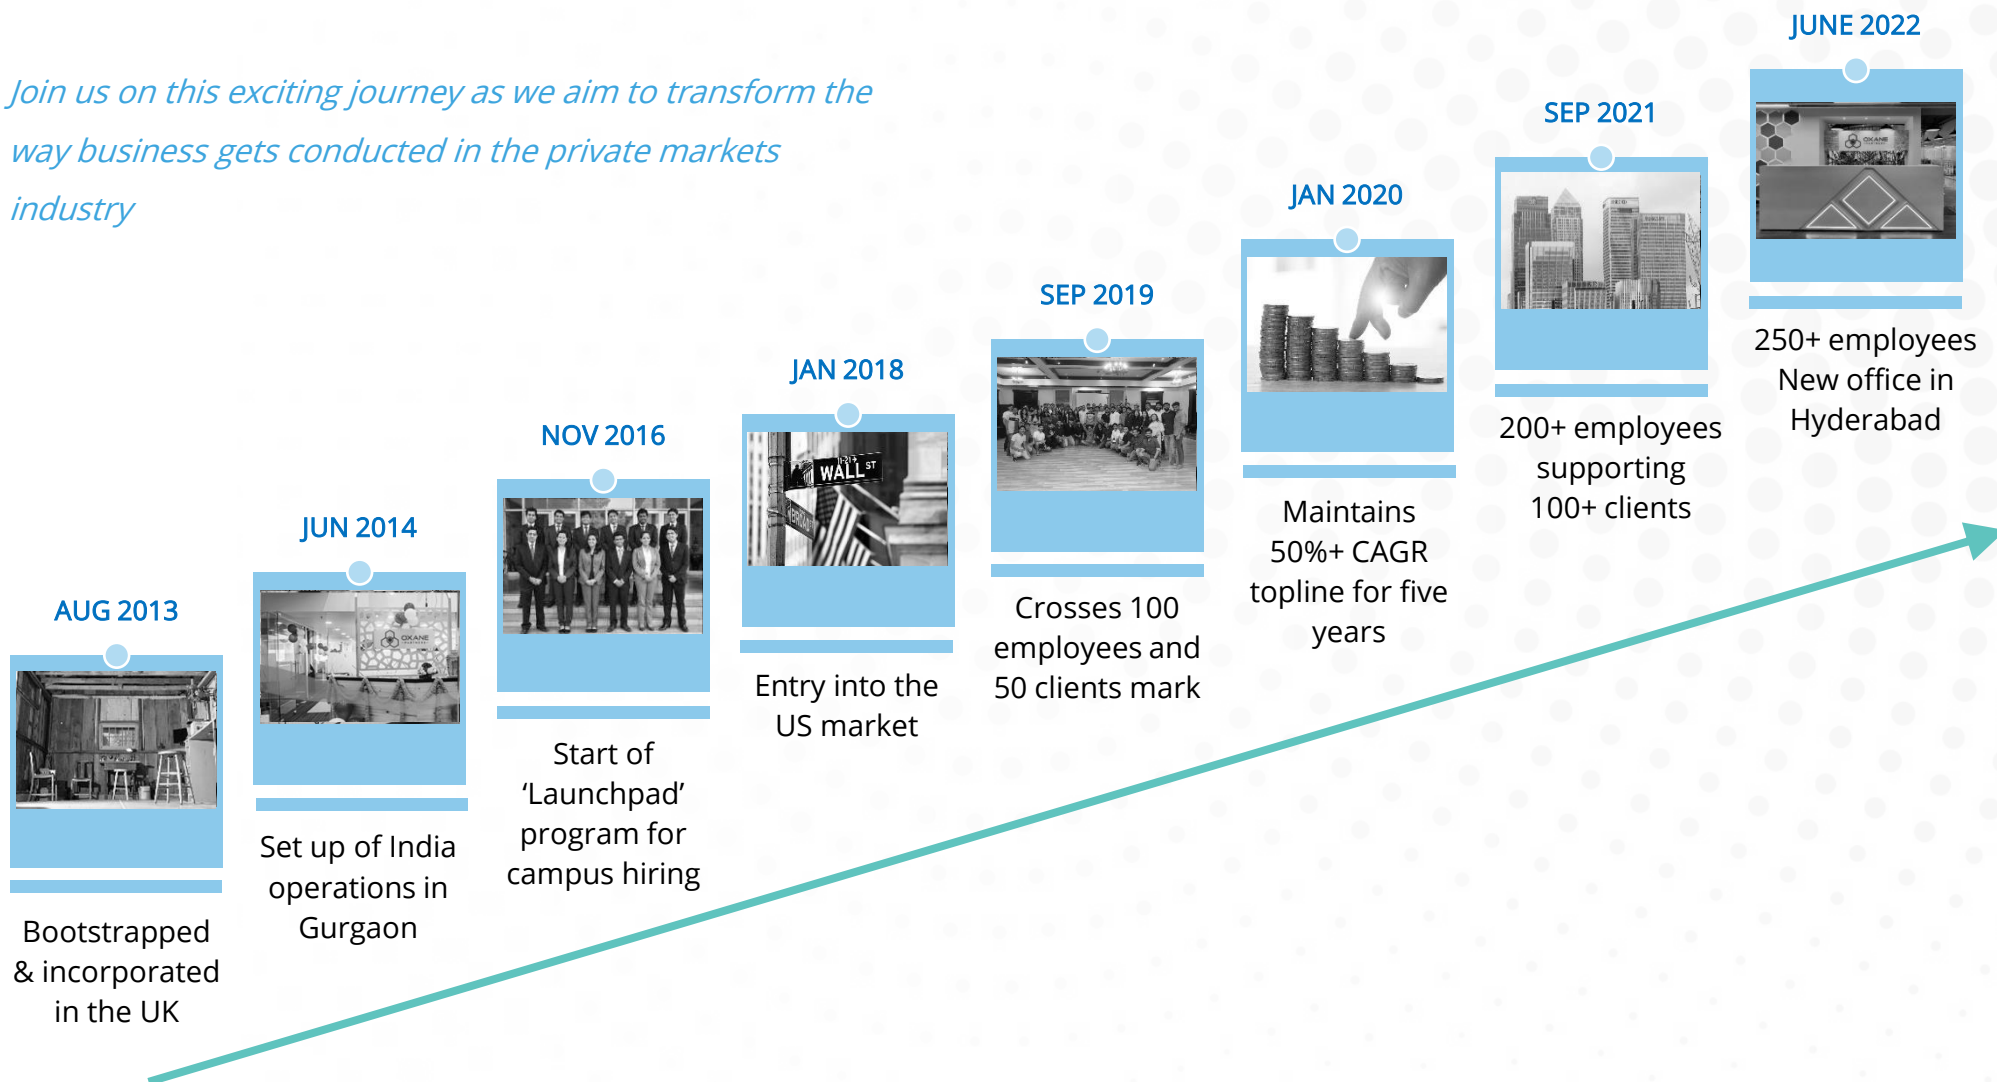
Join us on this exciting journey as we aim to transform the way business gets conducted in the private markets industry

AUG 2013

Bootstrapped & incorporated in the UK

JUN 2014

Set up of India operations in Gurgaon

NOV 2016

Start of 'Launchpad' program for campus hiring

JAN 2018

WALL ST

Entry into the US market

SEP 2019

Crosses 100 employees and 50 clients mark

JAN 2020

Maintains 50%+ CAGR topline for five years

SEP 2021

200+ employees supporting 100+ clients

JUNE 2022

250+ employees New office in Hyderabad